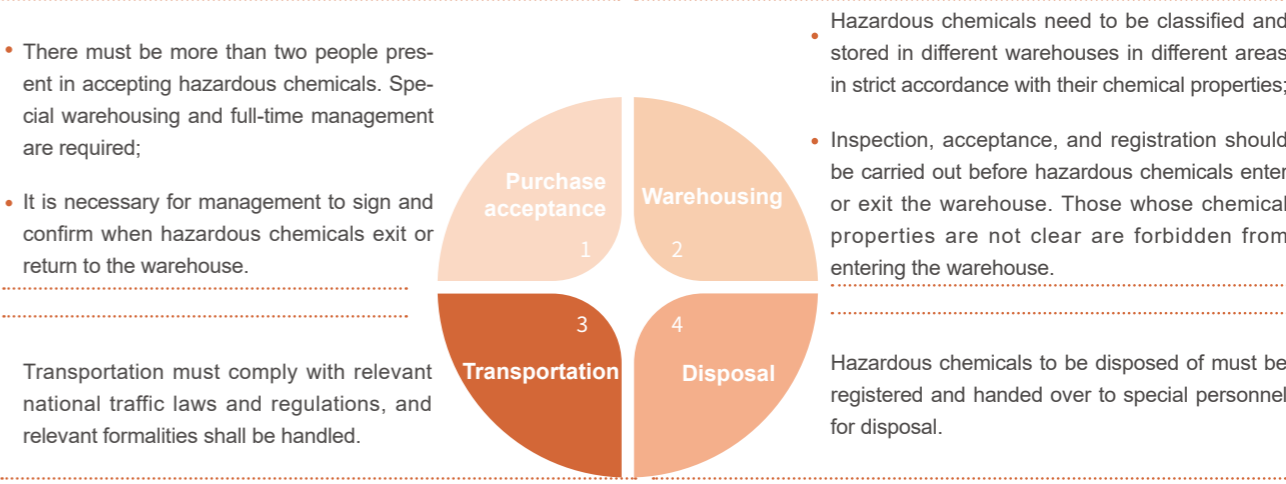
• There must be more than two people present in accepting hazardous chemicals. Special warehousing and full-time management are required;

• It is necessary for management to sign and confirm when hazardous chemicals exit or return to the warehouse.

Transportation must comply with relevant national traffic laws and regulations, and relevant formalities shall be handled.

Purchase acceptance
1

Warehousing
2

3
Transportation

4
Disposal

• Hazardous chemicals need to be classified and stored in different warehouses in different areas in strict accordance with their chemical properties;

• Inspection, acceptance, and registration should be carried out before hazardous chemicals enter or exit the warehouse. Those whose chemical properties are not clear are forbidden from entering the warehouse.

Hazardous chemicals to be disposed of must be registered and handed over to special personnel for disposal.